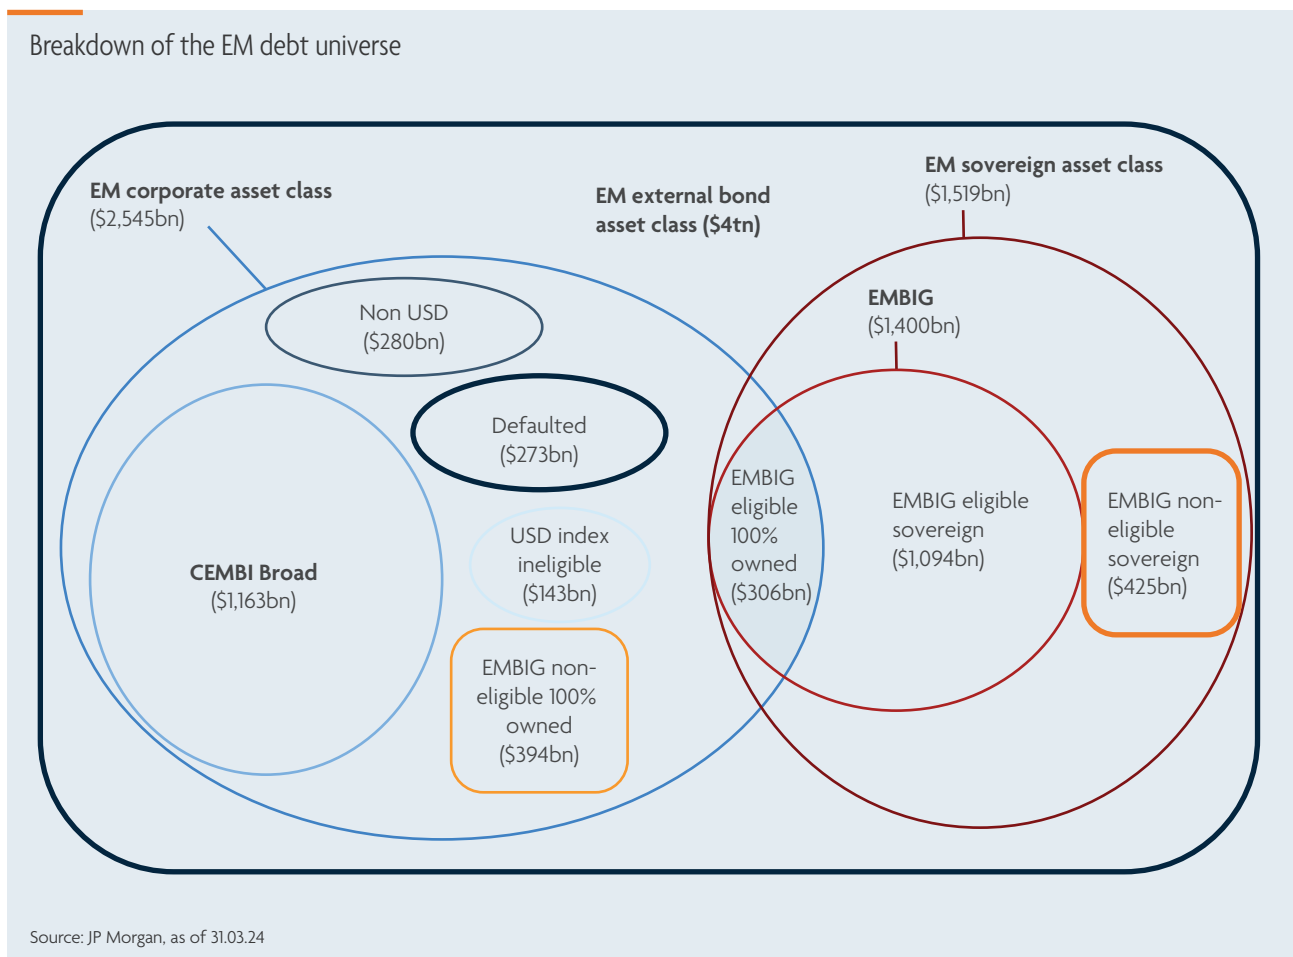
Breakdown of the EM debt universe

EM corporate asset class
(\$2,545bn)

EM external bond asset class (\$4tn)

EM sovereign asset class
(\$1,519bn)

EMBIG
(\$1,400bn)

Non USD
(\$280bn)

Defaulted
(\$273bn)

CEMBI Broad
(\$1,163bn)

USD index ineligible
(\$143bn)

EMBIG non-eligible 100% owned
(\$394bn)

EMBIG eligible 100% owned
(\$306bn)

EMBIG eligible sovereign
(\$1,094bn)

EMBIG non-eligible sovereign
(\$425bn)

Source: JP Morgan, as of 31.03.24